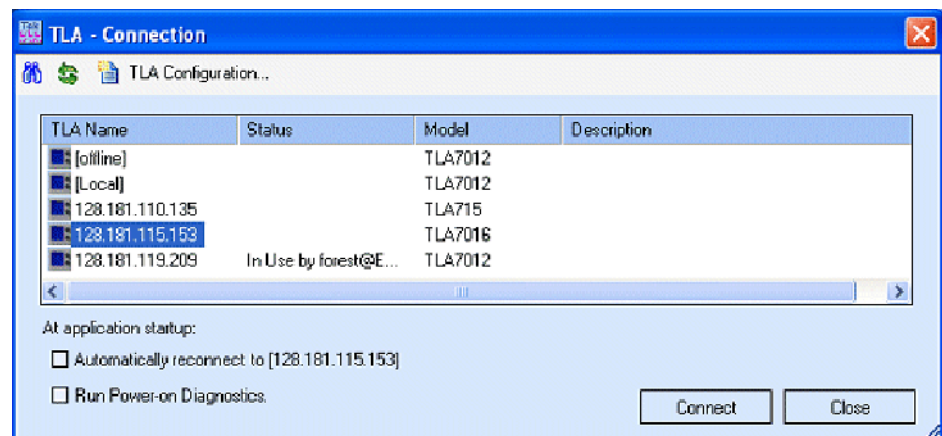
TLA - Connection

TLA Configuration...

| TLA Name | Status | Model | Description |
|---|---|---|---|
| [offline] | | TLA7012 | |
| [Local] | | TLA7012 | |
| 128.181.110.135 | | TLA715 | |
| 128.181.115.153 | | TLA7016 | |
| 128.181.119.209 | In Use by forest@E... | TLA7012 | |

At application startup:

Automatically reconnect to [128.181.115.153]

Run Power-on Diagnostics.

Connect

Close